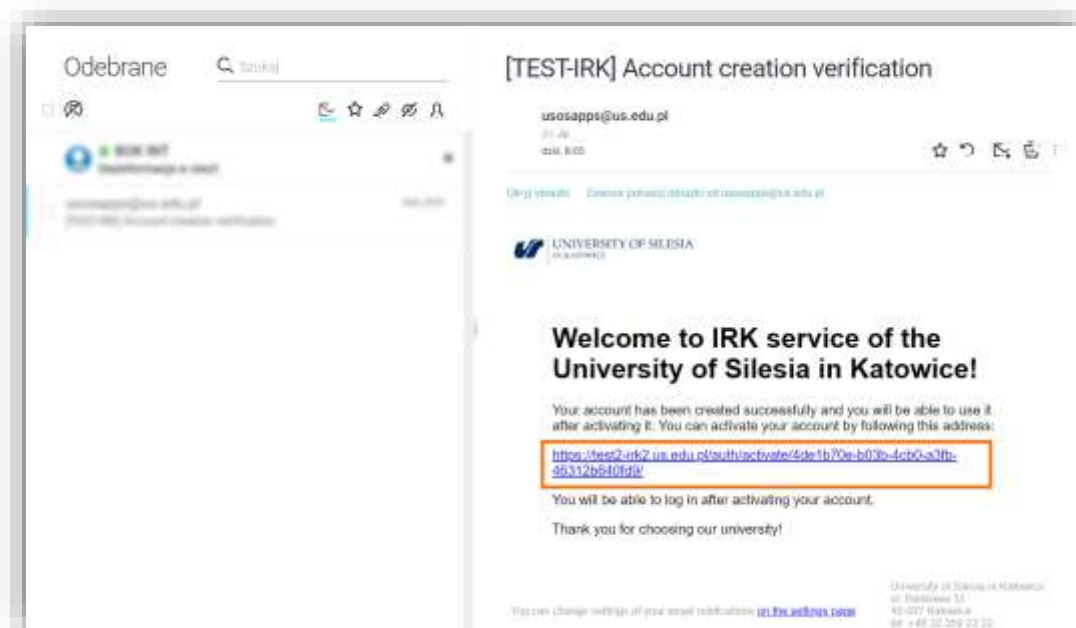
Odebrane

Szukaj

BOK INT
Dezinformacja w sieci

usosapps@us.edu.pl
[TEST-IRK] Account creation verification

[TEST-IRK] Account creation verification

usosapps@us.edu.pl
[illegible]
dziś, 8:05

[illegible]

UNIVERSITY OF SILESIA
IN KATOWICE

Welcome to IRK service of the University of Silesia in Katowice!

Your account has been created successfully and you will be able to use it after activating it. You can activate your account by following this address:

https://test2-irk2.us.edu.pl/auth/activate/4de1b70e-b03b-4cb0-a3fb-46312b640fd9/

You will be able to log in after activating your account.

Thank you for choosing our university!

You can change settings of your email notifications on the settings page

University of Silesia in Katowice
ul. Bankowa 12
40-007 Katowice
tel. +48 32 359 22 22